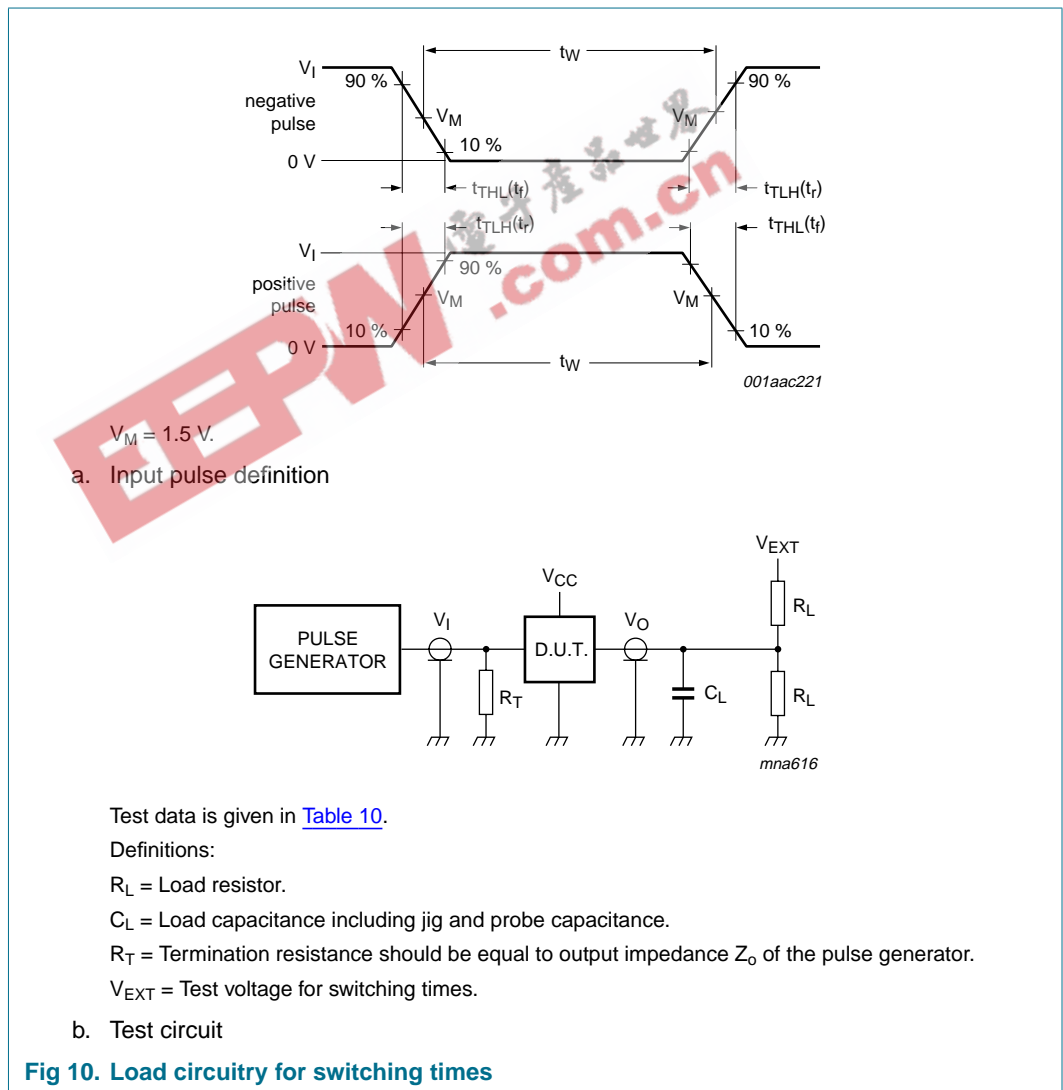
$t_W$

$V_I$ 90 % 90 %

negative pulse

$V_M$ $V_M$

10 %

0 V

$t_{THL}(t_f)$ $t_{TLH}(t_r)$

$t_{TLH}(t_r)$ $t_{THL}(t_f)$

$V_I$

90 %

positive pulse

$V_M$ $V_M$

10 % 10 %

0 V

$t_W$

001aac221

EEPW .com.cn 电子产品世界

$V_M$ = 1.5 V.

a. Input pulse definition

$V_{EXT}$

$V_{CC}$

$R_L$

PULSE GENERATOR

$V_I$

D.U.T.

$V_O$

$R_T$

$C_L$

$R_L$

mna616

Test data is given in Table 10.

Definitions:

$R_L$ = Load resistor.

$C_L$ = Load capacitance including jig and probe capacitance.

$R_T$ = Termination resistance should be equal to output impedance $Z_o$ of the pulse generator.

$V_{EXT}$ = Test voltage for switching times.

b. Test circuit

Fig 10. Load circuitry for switching times